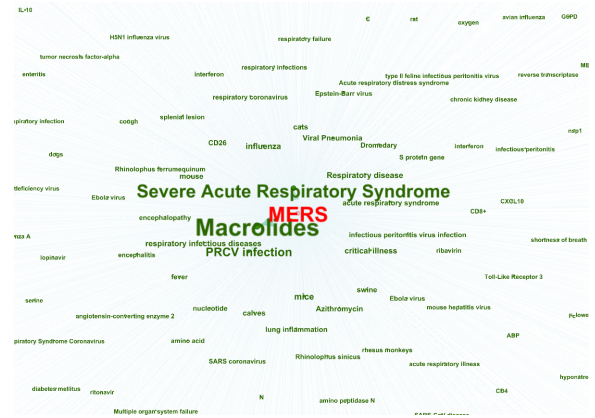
IL-10
H5N1 influenza virus
€
rat
oxygen
avian influenza
G6PD
tumor necrosis factor-alpha
respiratory failure
MB
enteritis
interferon
respiratory infections
type II feline infectious peritonitis virus
reverse transcriptase
Acute respiratory distress syndrome
respiratory coronavirus
Epstein-Barr virus
chronic kidney disease
ratory infection
cough
splenial lesion
nsp1
cats
CD26
influenza
Viral Pneumonia
Dromedary
interferon
infectious peritonitis
dogs
S protein gene
Rhinolophus ferrumequinum
mouse
Respiratory disease
deficiency virus
Ebola virus
Severe Acute Respiratory Syndrome
acute respiratory syndrome
CXCL10
encephalopathy
MERS
CD8+
Macrolides
nza A
infectious peritonitis virus infection
respiratory infectious diseases
critical illness
lopinavir
encephalitis
PRCV infection
ribavirin
shortness of breath
fever
swine
Toll-Like Receptor 3
serine
mice
Ebola virus
nucleotide
Azithromycin
mouse hepatitis virus
angiotensin-converting enzyme 2
calves
F-lowe
lung inflammation
ABP
iratory Syndrome Coronavirus
amino acid
rhesus monkeys
SARS coronavirus
Rhinolophus sinicus
acute respiratory illness
hyperalre
diabetes mellitus
ritonavir
CB4
Multiple organ system failure
N
amino peptidase N